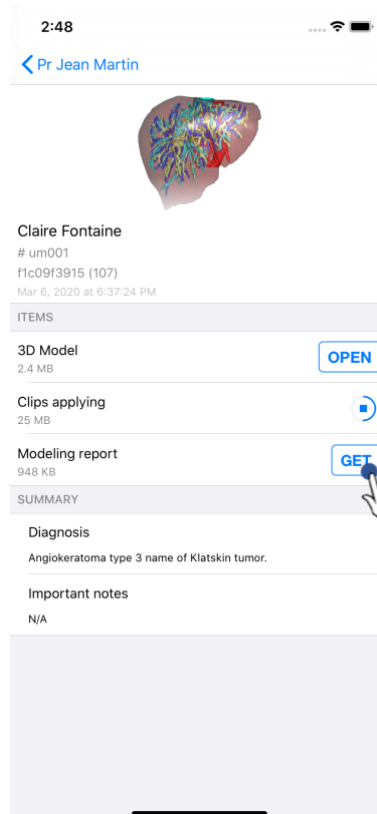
2:48

Pr Jean Martin

Claire Fontaine
# um001
f1c09f3915 (107)
Mar 6, 2020 at 6:37:24 PM

ITEMS

3D Model
2.4 MB
OPEN

Clips applying
25 MB

Modeling report
948 KB
GET

SUMMARY

Diagnosis
Angiokeratoma type 3 name of Klatskin tumor.

Important notes
N/A